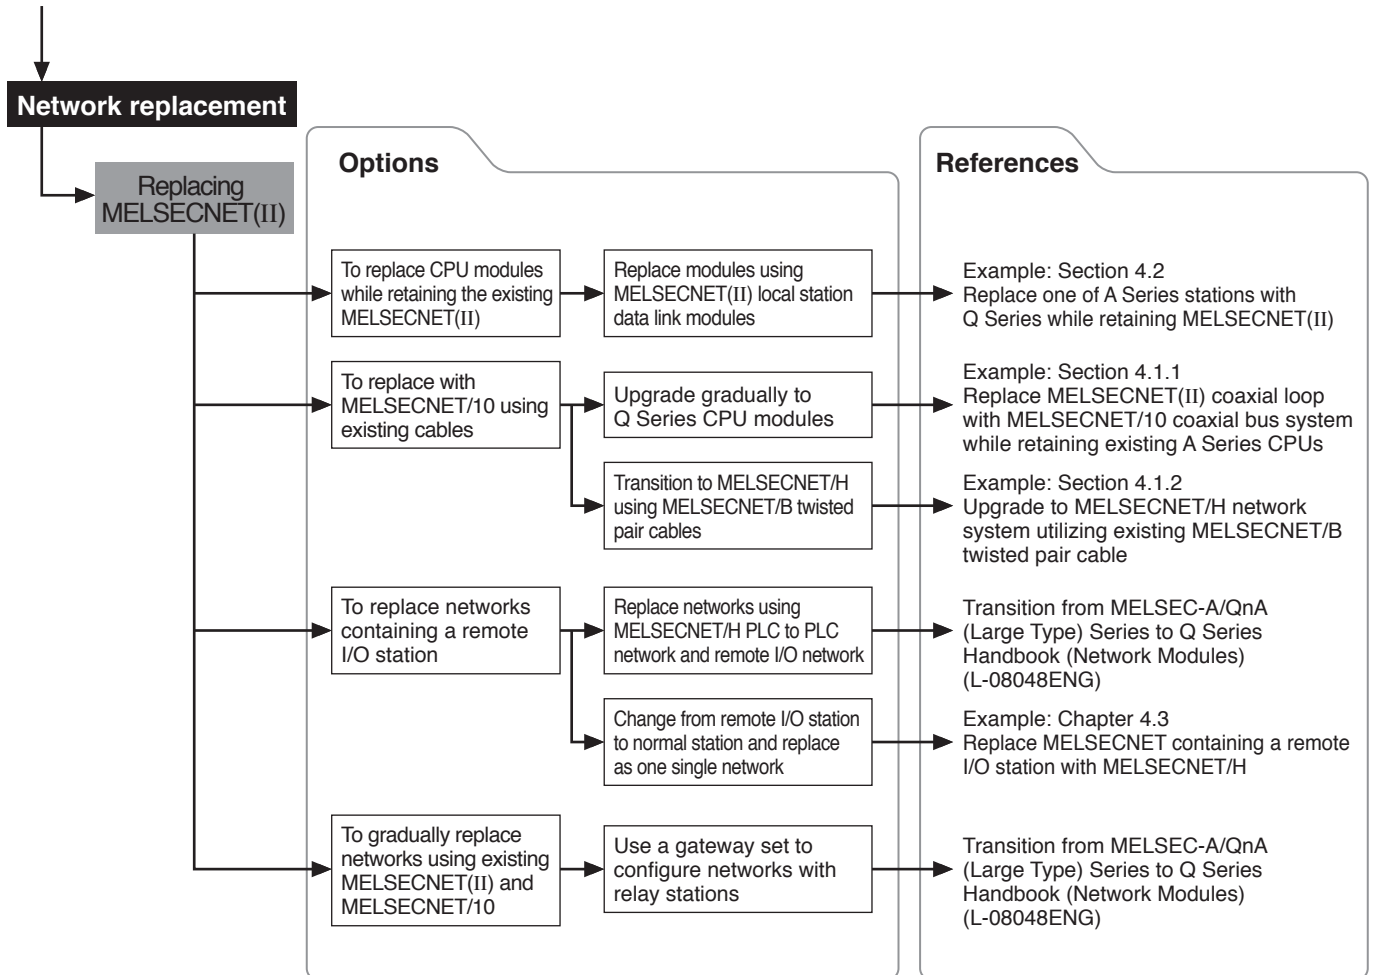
Network replacement

Replacing MELSECNET(II)

Options

References

To replace CPU modules while retaining the existing MELSECNET(II)

Replace modules using MELSECNET(II) local station data link modules

Example: Section 4.2
Replace one of A Series stations with Q Series while retaining MELSECNET(II)

To replace with MELSECNET/10 using existing cables

Upgrade gradually to Q Series CPU modules

Example: Section 4.1.1
Replace MELSECNET(II) coaxial loop with MELSECNET/10 coaxial bus system while retaining existing A Series CPUs

Transition to MELSECNET/H using MELSECNET/B twisted pair cables

Example: Section 4.1.2
Upgrade to MELSECNET/H network system utilizing existing MELSECNET/B twisted pair cable

To replace networks containing a remote I/O station

Replace networks using MELSECNET/H PLC to PLC network and remote I/O network

Transition from MELSEC-A/QnA (Large Type) Series to Q Series Handbook (Network Modules) (L-08048ENG)

Change from remote I/O station to normal station and replace as one single network

Example: Chapter 4.3
Replace MELSECNET containing a remote I/O station with MELSECNET/H

To gradually replace networks using existing MELSECNET(II) and MELSECNET/10

Use a gateway set to configure networks with relay stations

Transition from MELSEC-A/QnA (Large Type) Series to Q Series Handbook (Network Modules) (L-08048ENG)